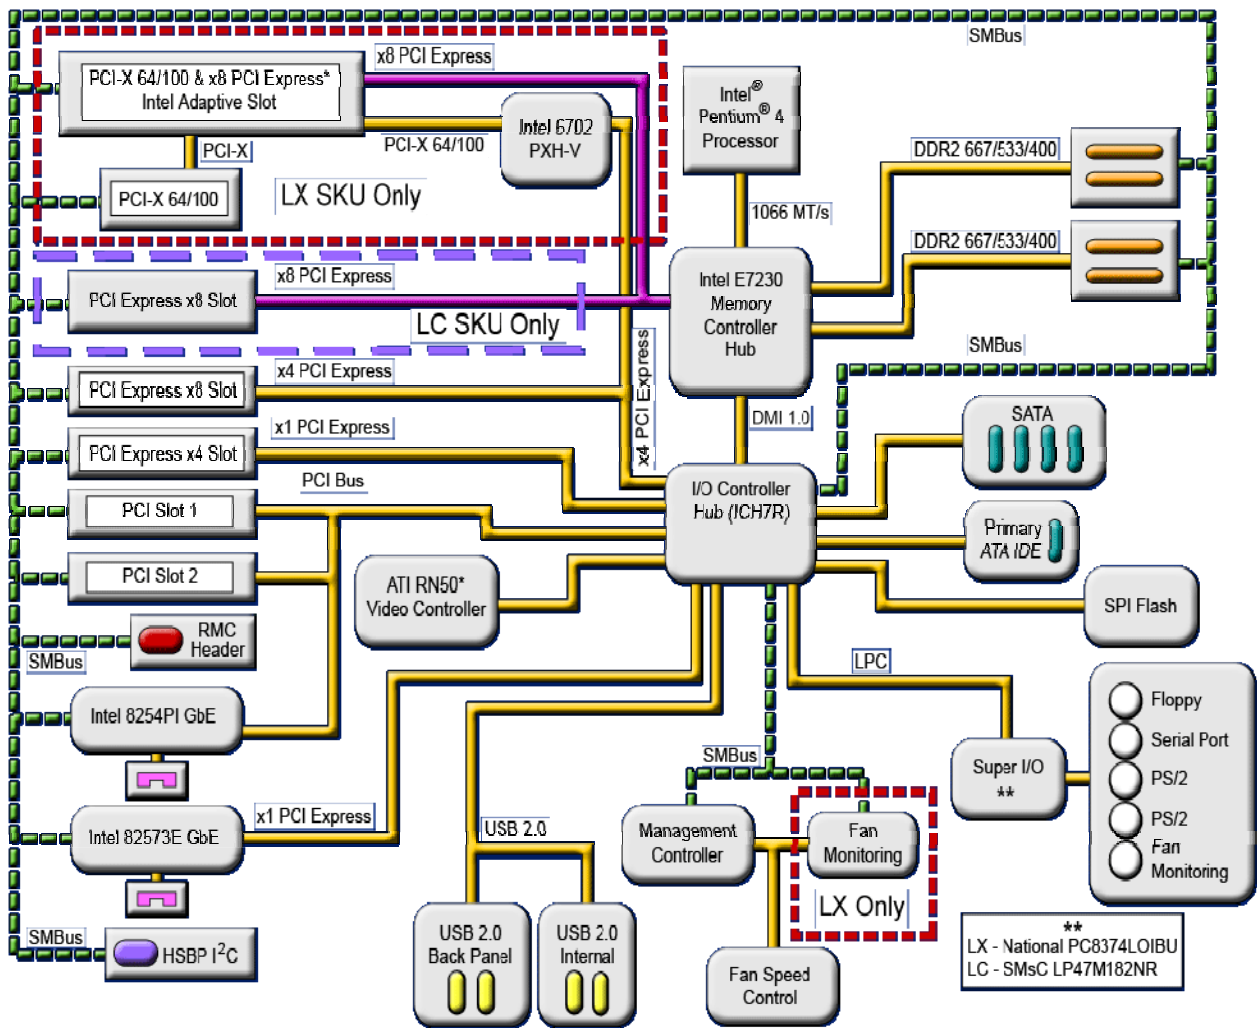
SMBus

PCI-X 64/100 & x8 PCI Express*
Intel Adaptive Slot

x8 PCI Express

Intel 6702
PXH-V

Intel® Pentium® 4 Processor

PCI-X

PCI-X 64/100

PCI-X 64/100

LX SKU Only

DDR2 667/533/400

1066 MT/s

DDR2 667/533/400

x8 PCI Express

PCI Express x8 Slot

Intel E7230 Memory Controller Hub

LC SKU Only

SMBus

x4 PCI Express

PCI Express x8 Slot

x4 PCI Express

DMI 1.0

SATA

x1 PCI Express

PCI Express x4 Slot

PCI Bus

I/O Controller Hub (ICH7R)

PCI Slot 1

Primary ATA IDE

PCI Slot 2

ATI RN50* Video Controller

SPI Flash

RMC Header

SMBus

LPC

Intel 8254PI GbE

Floppy

Serial Port

PS/2

PS/2

Fan Monitoring

SMBus

Super I/O
**

Management Controller

Fan Monitoring

x1 PCI Express

USB 2.0

Intel 82573E GbE

LX Only

SMBus

HSBP I$^2$C

USB 2.0 Back Panel

USB 2.0 Internal

Fan Speed Control

**
LX - National PC8374LOIBU
LC - SMsC LP47M182NR